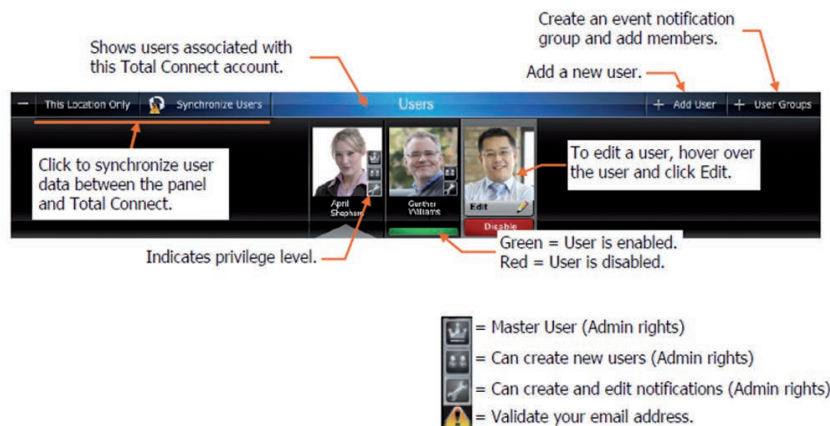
Create an event notification group and add members.

Shows users associated with this Total Connect account.

Add a new user.

— This Location Only | Synchronize Users | Users | + Add User | + User Groups

Click to synchronize user data between the panel and Total Connect.

April Shepherd

Gunther Williams

Edit

Disable

To edit a user, hover over the user and click Edit.

Indicates privilege level.

Green = User is enabled.
Red = User is disabled.

= Master User (Admin rights)
= Can create new users (Admin rights)
= Can create and edit notifications (Admin rights)
= Validate your email address.